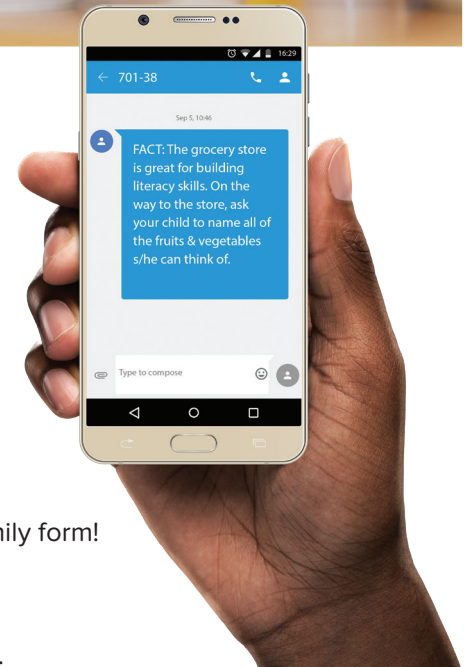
16:29

701-38

Sep 5, 10:46

FACT: The grocery store is great for building literacy skills. On the way to the store, ask your child to name all of the fruits & vegetables s/he can think of.

Type to compose

nily form!